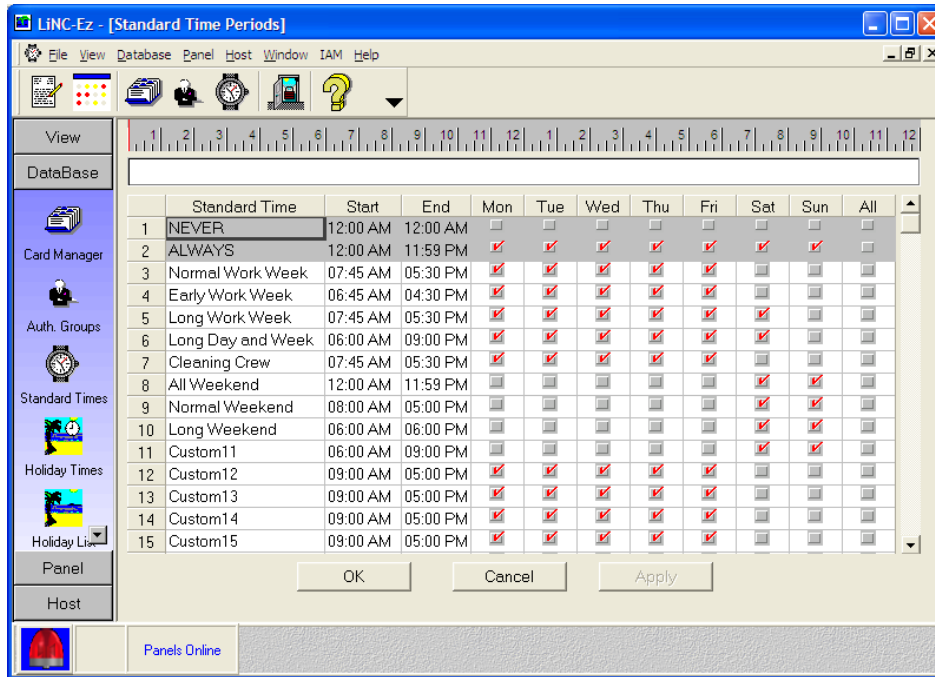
LiNC-Ez - [Standard Time Periods]

File View Database Panel Host Window IAM Help

View
DataBase
Card Manager
Auth. Groups
Standard Times
Holiday Times
Holiday List
Panel
Host

1 2 3 4 5 6 7 8 9 10 11 12 1 2 3 4 5 6 7 8 9 10 11 12

| | Standard Time | Start | End | Mon | Tue | Wed | Thu | Fri | Sat | Sun | All |
|---|---|---|---|---|---|---|---|---|---|---|---|
| 1 | NEVER | 12:00 AM | 12:00 AM | | | | | | | | |
| 2 | ALWAYS | 12:00 AM | 11:59 PM | ✓ | ✓ | ✓ | ✓ | ✓ | ✓ | ✓ | |
| 3 | Normal Work Week | 07:45 AM | 05:30 PM | ✓ | ✓ | ✓ | ✓ | ✓ | | | |
| 4 | Early Work Week | 06:45 AM | 04:30 PM | ✓ | ✓ | ✓ | ✓ | ✓ | | | |
| 5 | Long Work Week | 07:45 AM | 05:30 PM | ✓ | ✓ | ✓ | ✓ | ✓ | ✓ | | |
| 6 | Long Day and Week | 06:00 AM | 09:00 PM | ✓ | ✓ | ✓ | ✓ | ✓ | ✓ | | |
| 7 | Cleaning Crew | 07:45 AM | 05:30 PM | ✓ | ✓ | ✓ | ✓ | ✓ | | | |
| 8 | All Weekend | 12:00 AM | 11:59 PM | | | | | | ✓ | ✓ | |
| 9 | Normal Weekend | 08:00 AM | 05:00 PM | | | | | | ✓ | ✓ | |
| 10 | Long Weekend | 06:00 AM | 06:00 PM | | | | | | ✓ | ✓ | |
| 11 | Custom11 | 06:00 AM | 09:00 PM | | | | | | ✓ | ✓ | |
| 12 | Custom12 | 09:00 AM | 05:00 PM | ✓ | ✓ | ✓ | ✓ | ✓ | | | |
| 13 | Custom13 | 09:00 AM | 05:00 PM | ✓ | ✓ | ✓ | ✓ | ✓ | | | |
| 14 | Custom14 | 09:00 AM | 05:00 PM | ✓ | ✓ | ✓ | ✓ | ✓ | | | |
| 15 | Custom15 | 09:00 AM | 05:00 PM | ✓ | ✓ | ✓ | ✓ | ✓ | | | |

OK Cancel Apply

Panels Online